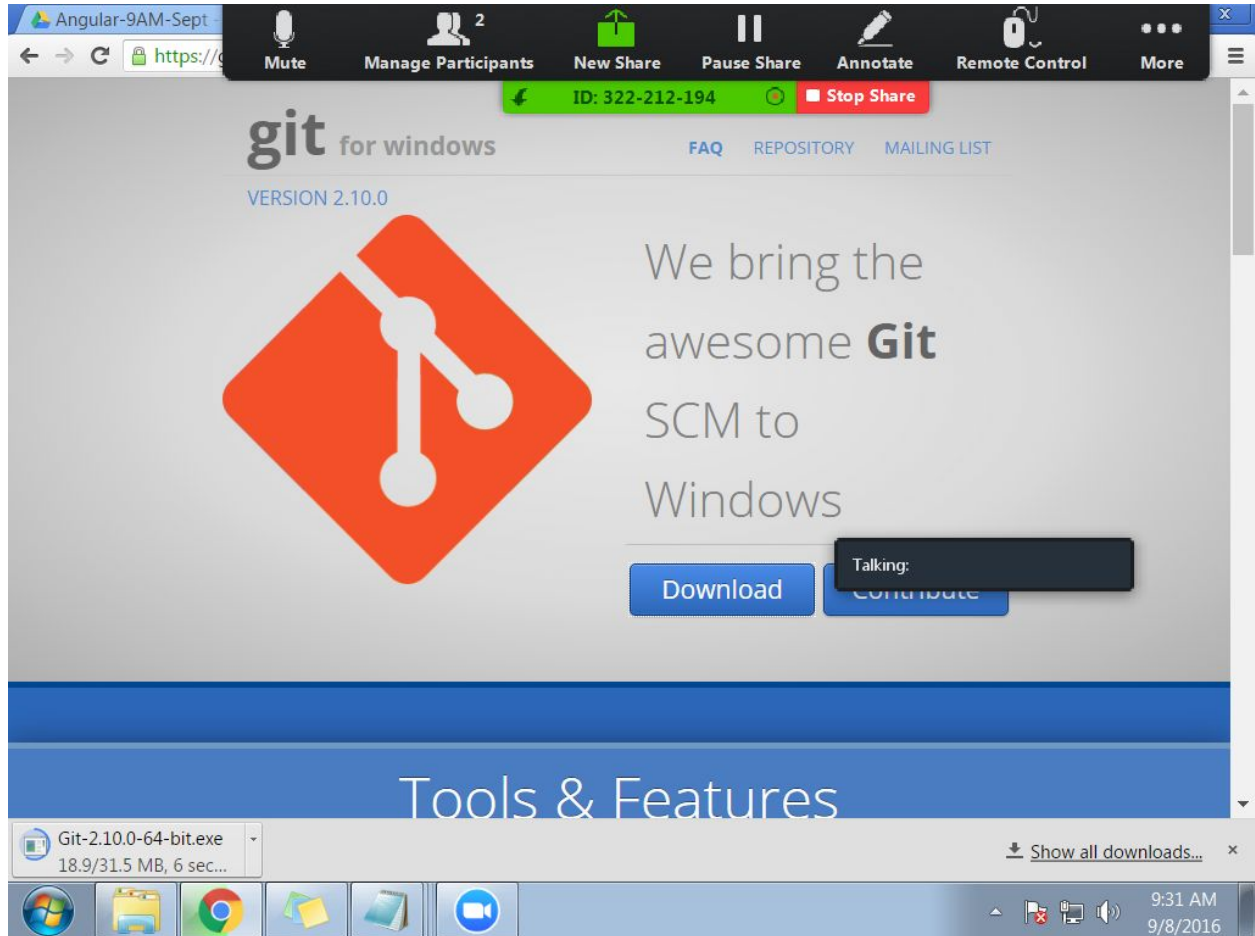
Angular-9AM-Sept

https://g

Mute

2

Manage Participants

New Share

Pause Share

Annotate

Remote Control

More

ID: 322-212-194

Stop Share

git for windows

FAQ REPOSITORY MAILING LIST

VERSION 2.10.0

We bring the awesome **Git** SCM to Windows

Download

Contribute

Talking:

Tools & Features

Git-2.10.0-64-bit.exe
18.9/31.5 MB, 6 sec...

Show all downloads...

9:31 AM
9/8/2016